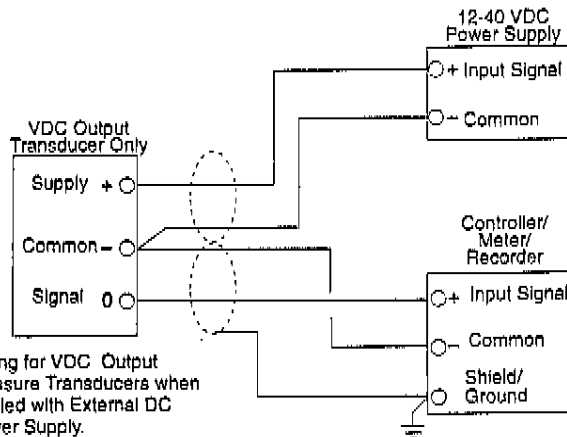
12-40 VDC
Power Supply

+ Input Signal

– Common

VDC Output
Transducer Only

Supply +

Common –

Signal 0

Controller/
Meter/
Recorder

+ Input Signal

– Common

Shield/
Ground

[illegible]ng for VDC Output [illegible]asure Transducers when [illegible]lled with External DC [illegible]er Supply.